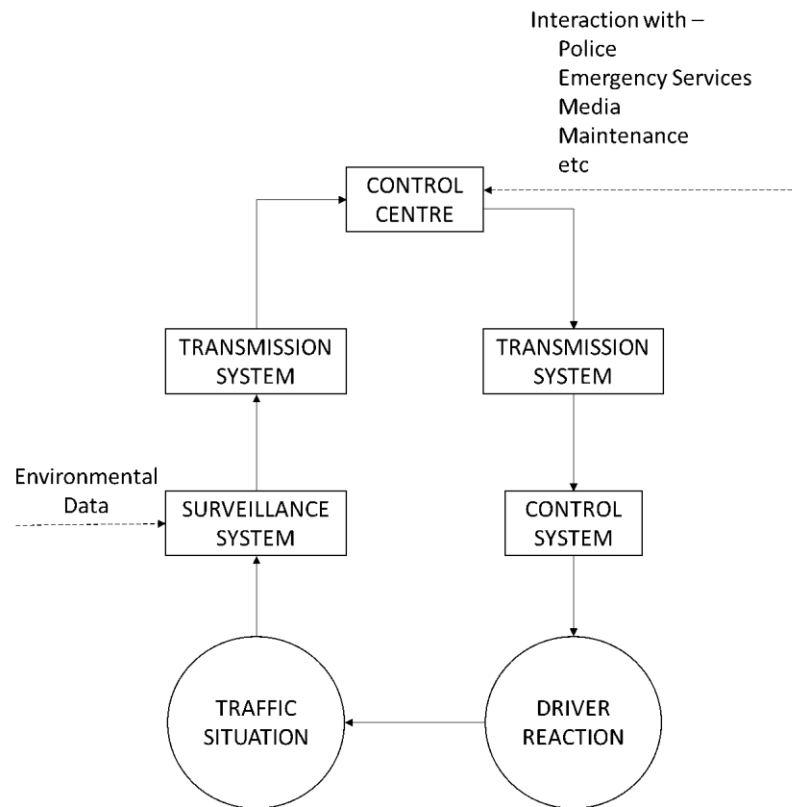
Interaction with –
Police
Emergency Services
Media
Maintenance
etc

CONTROL CENTRE

TRANSMISSION SYSTEM

TRANSMISSION SYSTEM

Environmental Data

SURVEILLANCE SYSTEM

CONTROL SYSTEM

TRAFFIC SITUATION

DRIVER REACTION